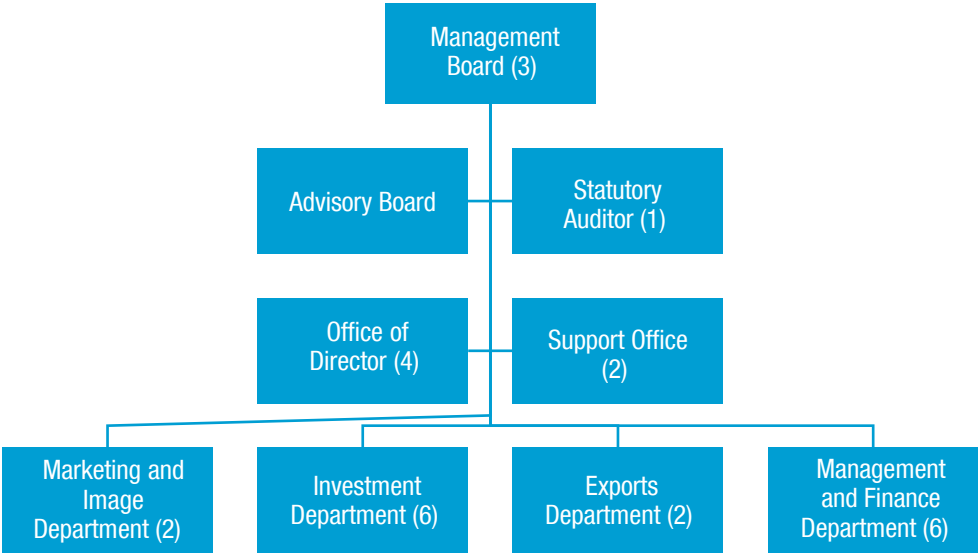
Management Board (3)

Advisory Board

Statutory Auditor (1)

Office of Director (4)

Support Office (2)

Marketing and Image Department (2)

Investment Department (6)

Exports Department (2)

Management and Finance Department (6)